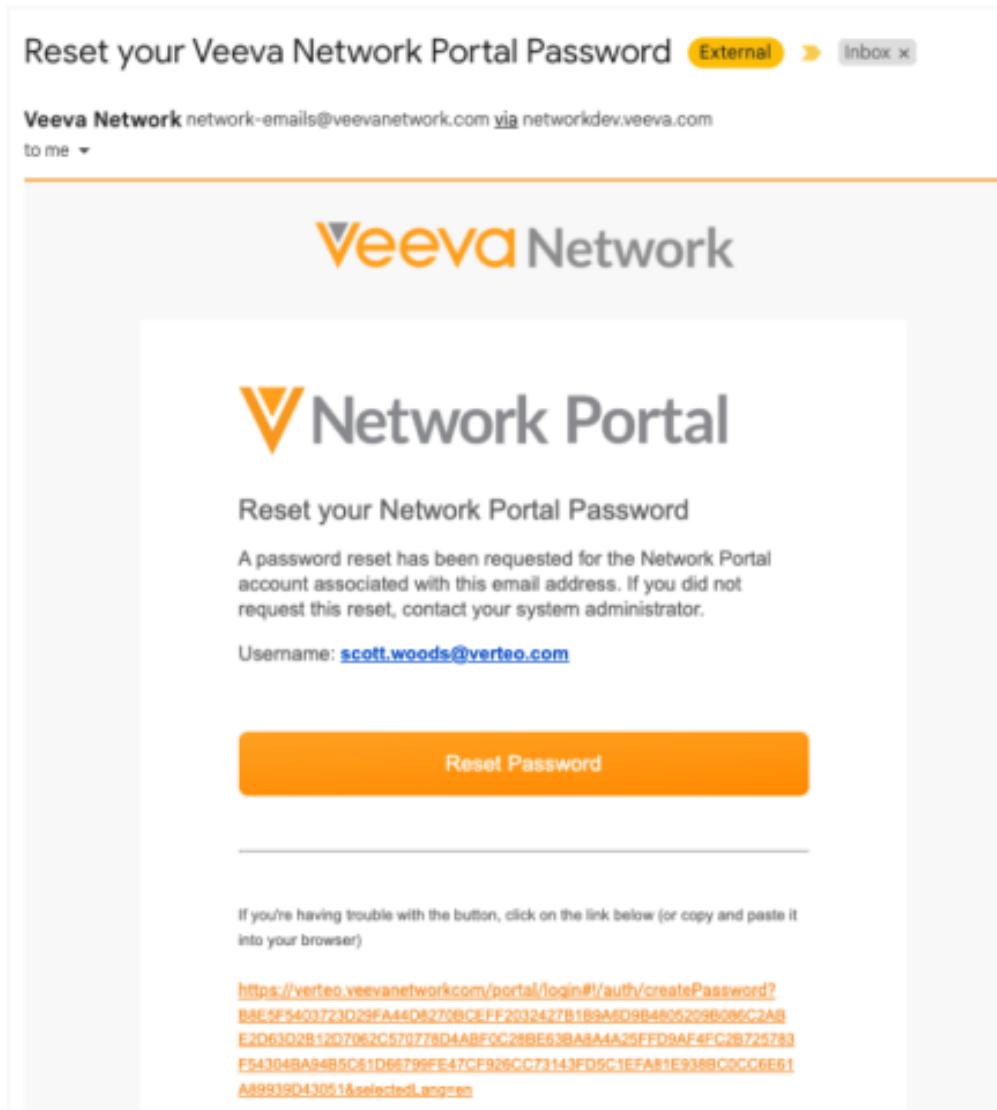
Reset your Veeva Network Portal Password External Inbox ×

Veeva Network network-emails@veevanetwork.com via networkdev.veeva.com
to me

Veeva Network

Network Portal

Reset your Network Portal Password

A password reset has been requested for the Network Portal account associated with this email address. If you did not request this reset, contact your system administrator.

Username: scott.woods@verteo.com

Reset Password

If you're having trouble with the button, click on the link below (or copy and paste it into your browser)

https://verteo.veevanetworkcom/portal/login#!/auth/createPassword?B8E5F5403723D29FA44D8270BCEFF2032427B1B9A6D9B4805209B086C2ABE2D63D2B12D7062C570778D4ABF0C28BE63BA8A4A25FFD9AF4FC2B725783F54304BA94B5C61D66799FE47CF926CC73143FD5C1EFA81E938BC0CC6E61A89939D43051&selectedLang=en